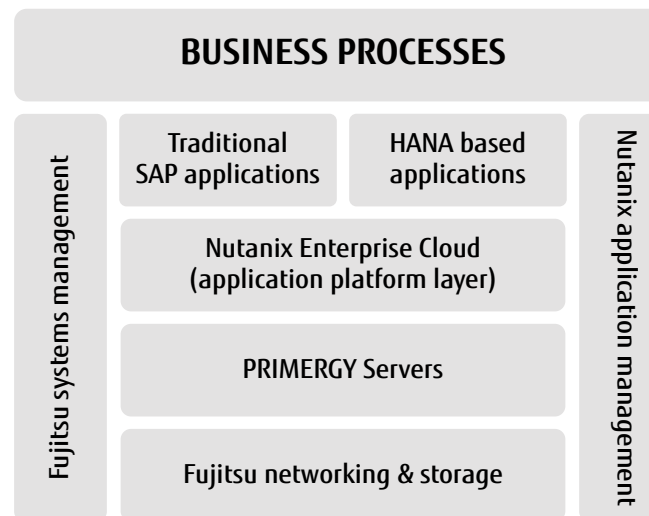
BUSINESS PROCESSES

Fujitsu systems management

Traditional SAP applications

HANA based applications

Nutanix Enterprise Cloud (application platform layer)

PRIMERGY Servers

Fujitsu networking & storage

Nutanix application management